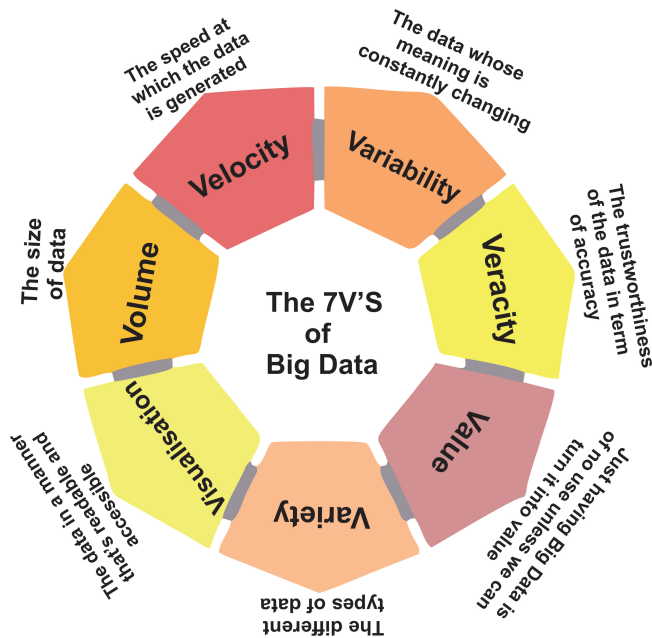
The 7V'S of Big Data

Velocity
The speed at which the data is generated

Variability
The data whose meaning is constantly changing

Veracity
The trustworthiness of the data in term of accuracy

Value
Just having Big Data is of no use unless we can turn it into value

Variety
The different types of data

Visualisation
The data in a manner that's readable and accessible

Volume
The size of data